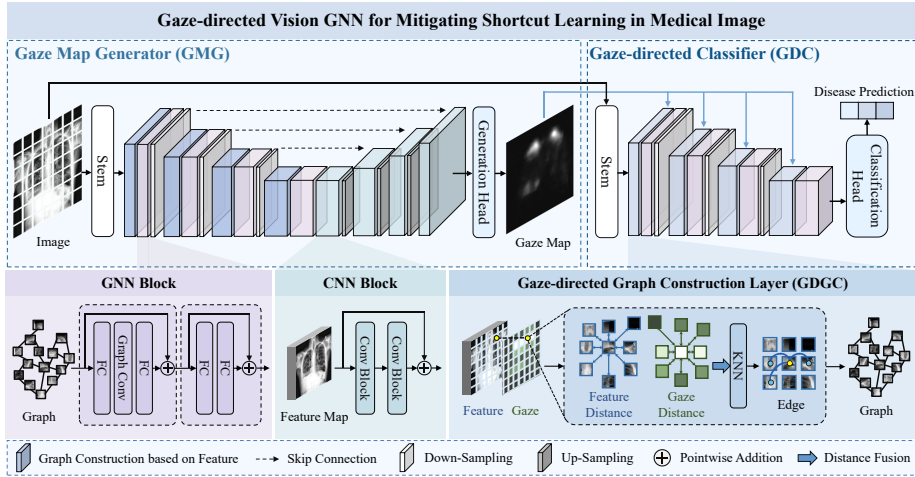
Gaze-directed Vision GNN for Mitigating Shortcut Learning in Medical Image

Gaze Map Generator (GMG)

Gaze-directed Classifier (GDC)

Disease Prediction

Stem

Generation Head

Stem

Classification Head

Image

Gaze Map

GNN Block

CNN Block

Gaze-directed Graph Construction Layer (GDGC)

FC

Graph Conv

FC

FC

FC

Graph

Conv Block

Conv Block

Feature Map

Feature

Gaze

Feature Distance

Gaze Distance

KNN

Edge

Graph

Graph Construction based on Feature

Skip Connection

Down-Sampling

Up-Sampling

Pointwise Addition

Distance Fusion